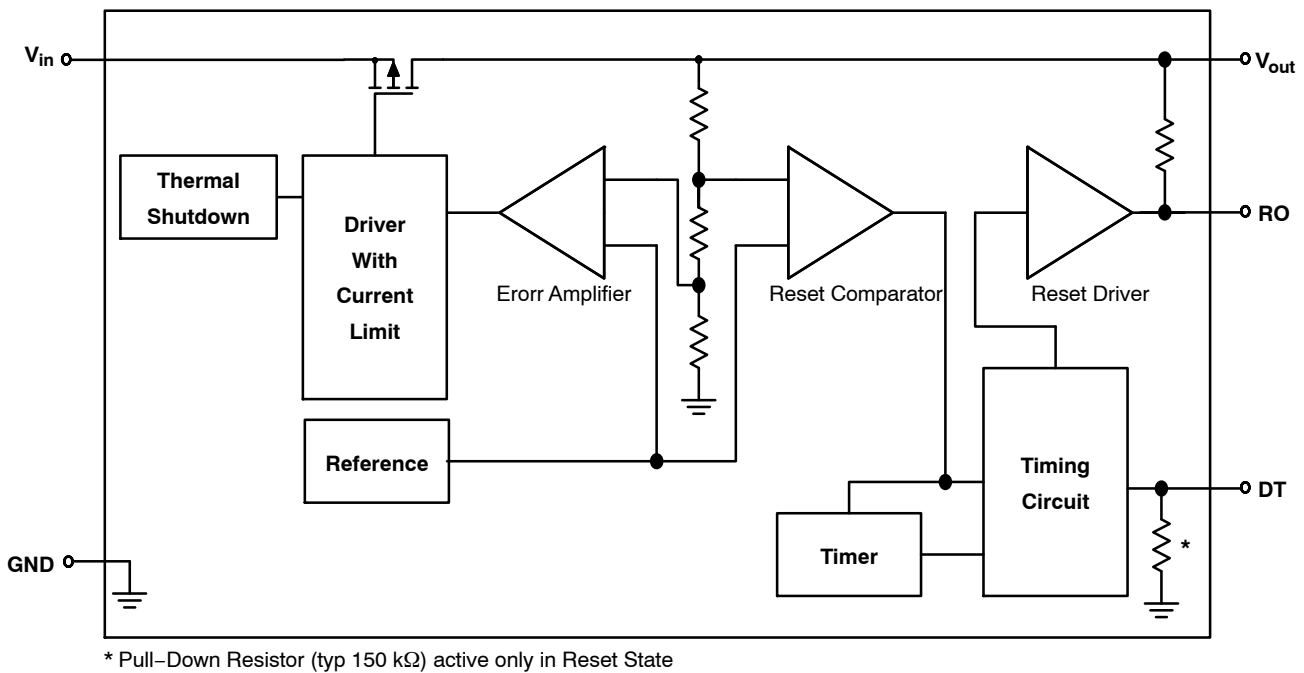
$V_{in}$

$V_{out}$

Thermal Shutdown

Driver With Current Limit

Erorr Amplifier

Reset Comparator

Reset Driver

RO

Reference

Timing Circuit

DT

GND

Timer

*

* Pull−Down Resistor (typ 150 kΩ) active only in Reset State